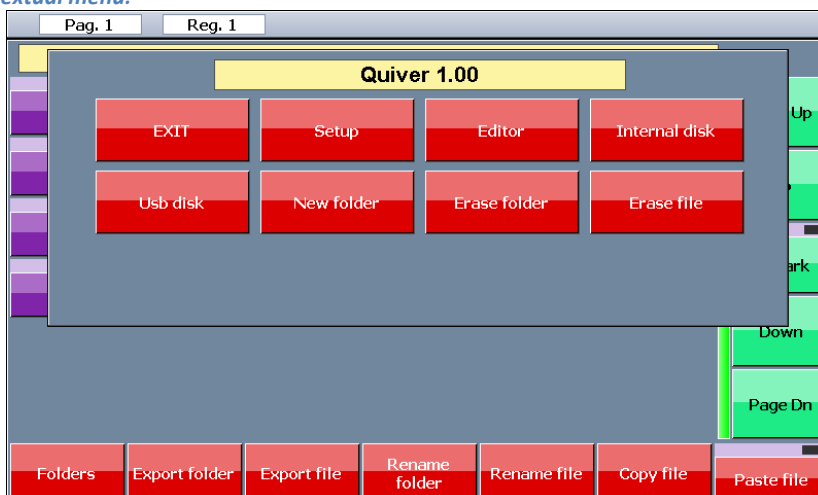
extual menu:

Pag. 1 Reg. 1

Quiver 1.00

EXIT
Setup
Editor
Internal disk
Usb disk
New folder
Erase folder
Erase file

Up
ark
Down
Page Dn

Folders
Export folder
Export file
Rename folder
Rename file
Copy file
Paste file